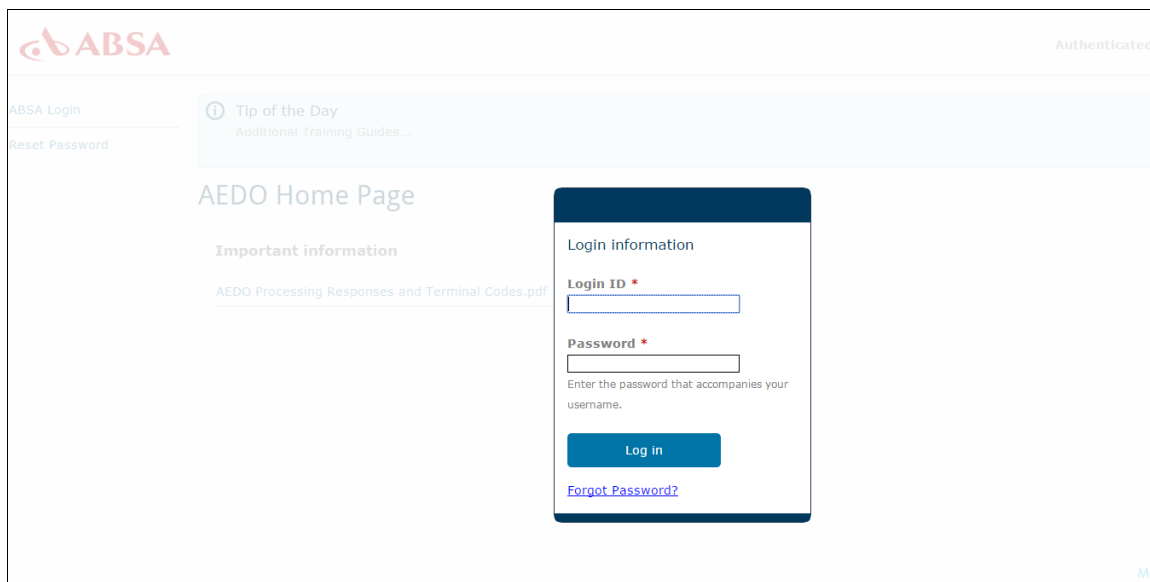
ABSA

Authenticatec

ABSA Login

Reset Password

Tip of the Day
Additional Training Guides...

AEDO Home Page

Important information

AEDO Processing Responses and Terminal Codes.pdf

Login information

Login ID *

Password *

Enter the password that accompanies your username.

Log in

Forgot Password?

M